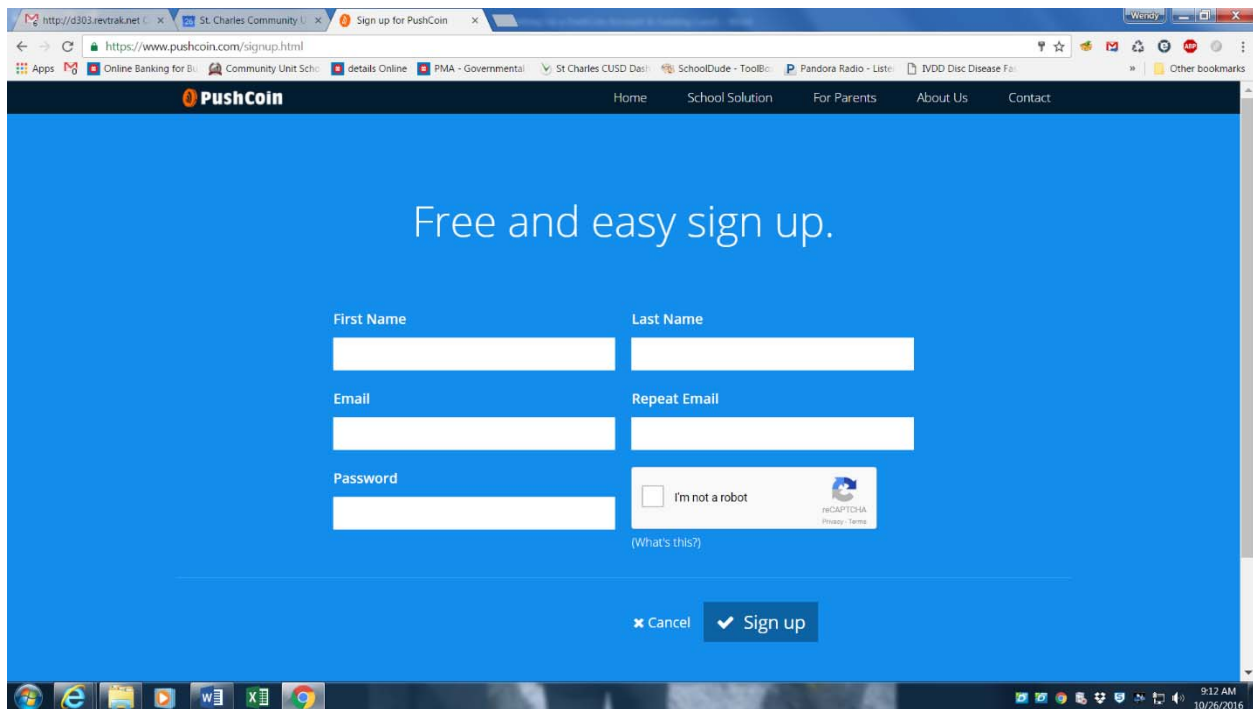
http://d303.revtrak.net
St. Charles Community U
Sign up for PushCoin
Wendy
https://www.pushcoin.com/signup.html
Apps | Online Banking for Bu | Community Unit Scho | details Online | PMA - Governmental | St Charles CUSD Dash | SchoolDude - ToolBo | Pandora Radio - Liste | IVDD Disc Disease Fa | Other bookmarks

PushCoin
Home School Solution For Parents About Us Contact

Free and easy sign up.

First Name
Last Name
Email
Repeat Email
Password
I'm not a robot
reCAPTCHA
Privacy - Terms
(What's this?)

Cancel
Sign up

9:12 AM
10/26/2016